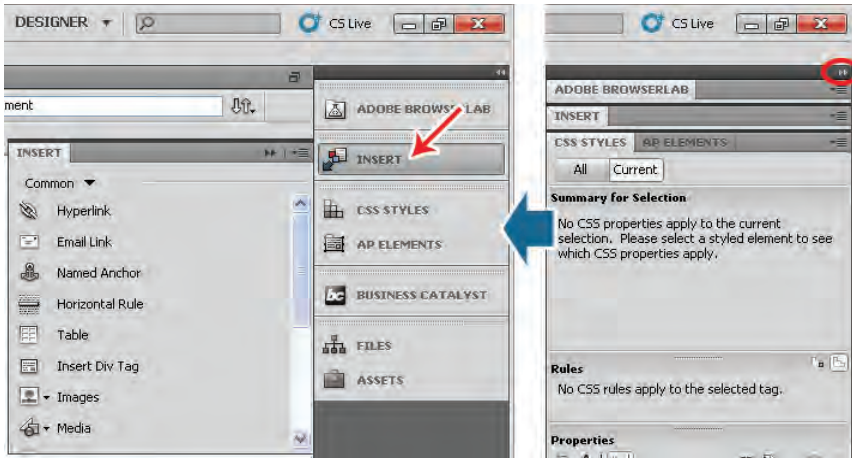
DESIGNER ▾

CS Live

ment

INSERT

Common ▾

Hyperlink

Email Link

Named Anchor

Horizontal Rule

Table

Insert Div Tag

Images

Media

ADOBE BROWSERLAB

INSERT

CSS STYLES

AP ELEMENTS

BUSINESS CATALYST

FILES

ASSETS

CS Live

ADOBE BROWSERLAB

INSERT

CSS STYLES AP ELEMENTS

All Current

Summary for Selection

No CSS properties apply to the current selection. Please select a styled element to see which CSS properties apply.

Rules

No CSS rules apply to the selected tag.

Properties